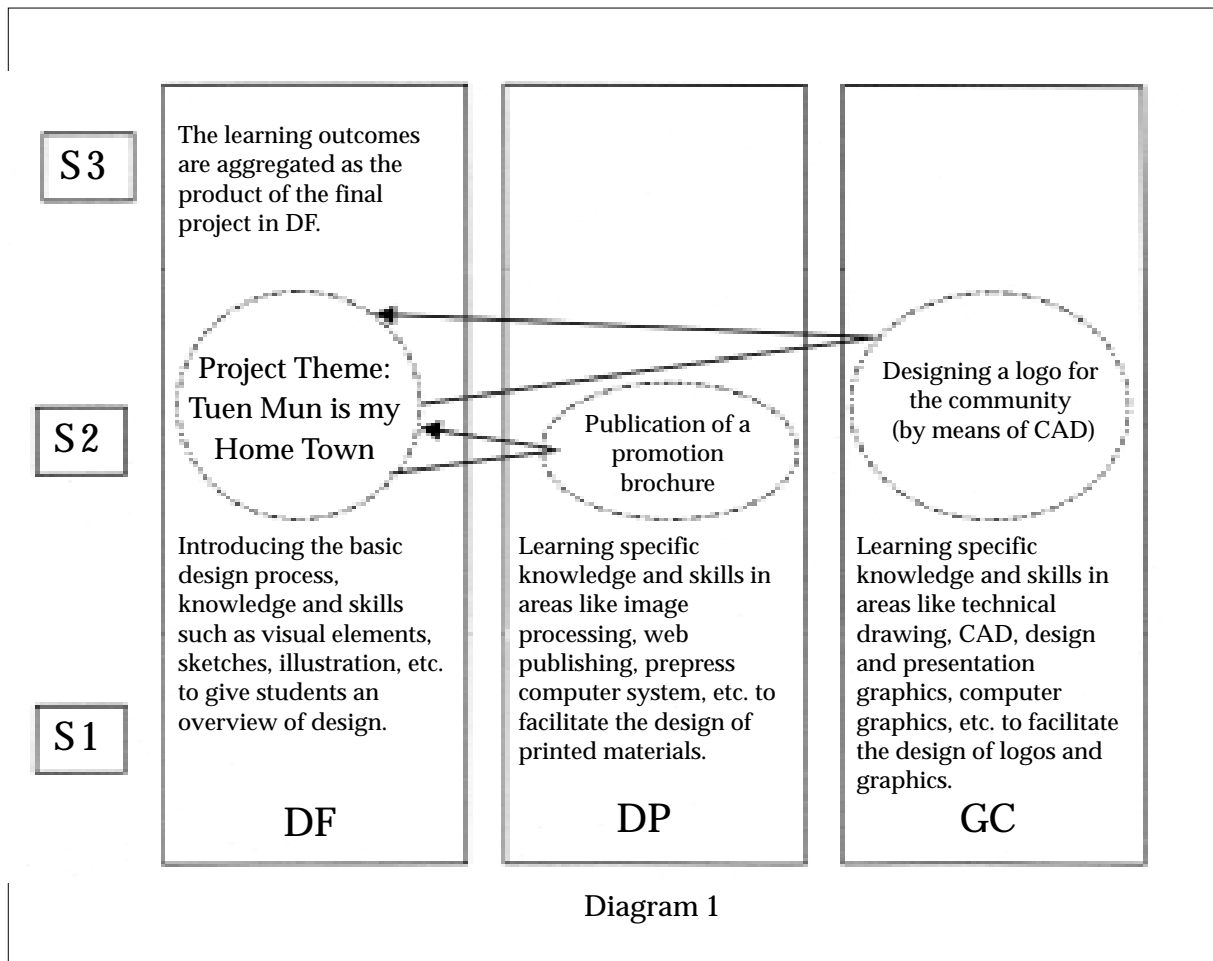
S3

S2

S1

The learning outcomes are aggregated as the product of the final project in DF.

Project Theme: Tuen Mun is my Home Town

Introducing the basic design process, knowledge and skills such as visual elements, sketches, illustration, etc. to give students an overview of design.

DF

Publication of a promotion brochure

Learning specific knowledge and skills in areas like image processing, web publishing, prepress computer system, etc. to facilitate the design of printed materials.

DP

Designing a logo for the community (by means of CAD)

Learning specific knowledge and skills in areas like technical drawing, CAD, design and presentation graphics, computer graphics, etc. to facilitate the design of logos and graphics.

GC

Diagram 1